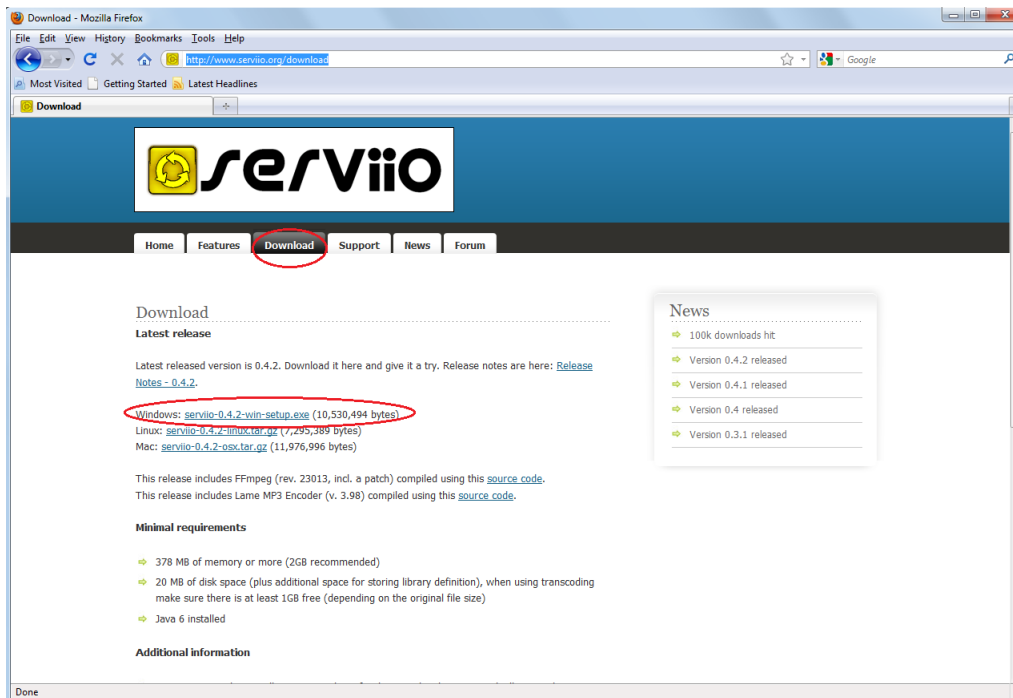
Download - Mozilla Firefox

File Edit View History Bookmarks Tools Help

http://www.serviio.org/download

Google

Most Visited Getting Started Latest Headlines

Download

serviio

Home Features Download Support News Forum

Download

Latest release

Latest released version is 0.4.2. Download it here and give it a try. Release notes are here: Release Notes - 0.4.2.

Windows: serviio-0.4.2-win-setup.exe (10,530,494 bytes)
Linux: serviio-0.4.2-linux.tar.gz (7,295,389 bytes)
Mac: serviio-0.4.2-osx.tar.gz (11,976,996 bytes)

This release includes FFmpeg (rev. 23013, incl. a patch) compiled using this source code.
This release includes Lame MP3 Encoder (v. 3.98) compiled using this source code.

Minimal requirements

378 MB of memory or more (2GB recommended)

20 MB of disk space (plus additional space for storing library definition), when using transcoding make sure there is at least 1GB free (depending on the original file size)

Java 6 installed

Additional information

News

100k downloads hit

Version 0.4.2 released

Version 0.4.1 released

Version 0.4 released

Version 0.3.1 released

Done